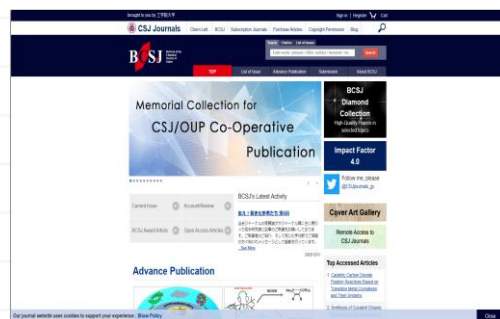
Brought to you by 三重大学

Sign in | Register | Cart

CSJ Journals

Chem-Lett | BCSJ | Subscription Journals | Purchase Articles | Copyright Permission | Blog

BCSJ

Search | Citation | List of Issues

Search

TOP | List of Issue | Advance Publication | Submission | About BCSJ

Memorial Collection for CSJ/OUP Co-Operative Publication

BCSJ Diamond Collection
High Quality Papers in selected topics

Impact Factor 4.0

Follow me, please @CSJournals_jp

Current Issue | Account/Browse | BCSJ Award Article | Open Access Articles

BCSJ's Latest Activity

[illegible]

... See More

Cover Art Gallery

Remote Access to CSJ Journals

Top Accessed Articles

1. Catalytic Carbon Dioxide Fixation Reactions Based on Transition Metal Complexes and Their Systems

2. Synthesis of Covalent Organic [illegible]

Advance Publication

Our journal website uses cookies to support your experience. Show Policy

Close